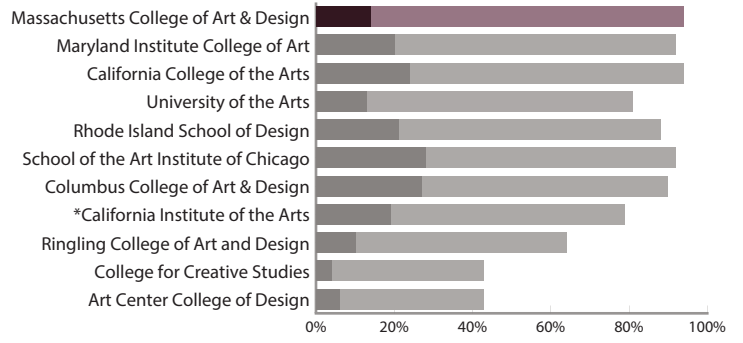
Massachusetts College of Art & Design
Maryland Institute College of Art
California College of the Arts
University of the Arts
Rhode Island School of Design
School of the Art Institute of Chicago
Columbus College of Art & Design
*California Institute of the Arts
Ringling College of Art and Design
College for Creative Studies
Art Center College of Design

0%
20%
40%
60%
80%
100%